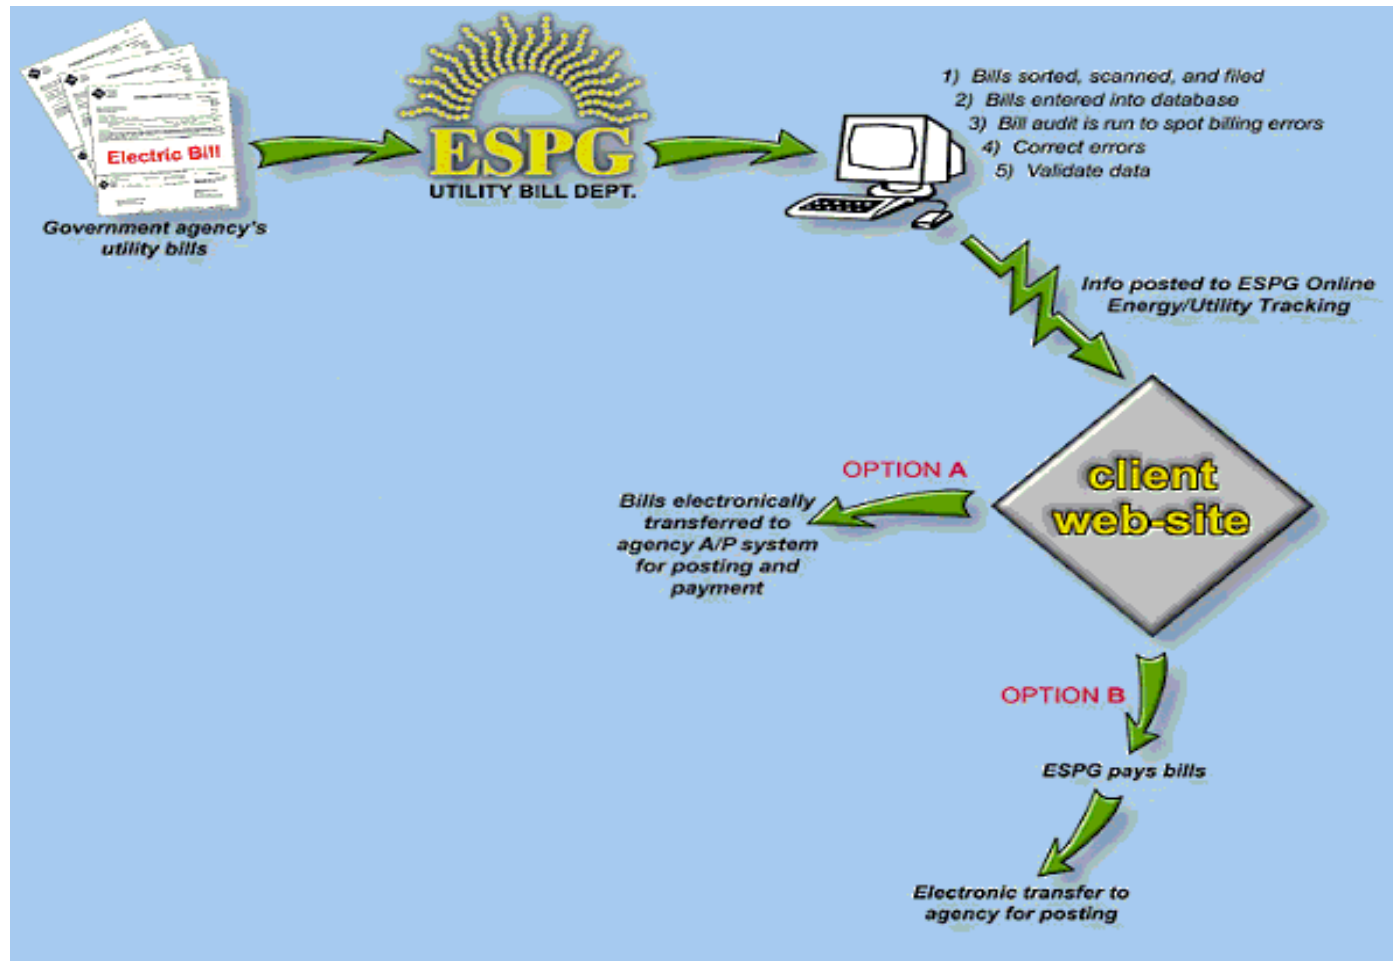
Electric Bill

Government agency's utility bills

ESPG
UTILITY BILL DEPT.

1) Bills sorted, scanned, and filed
2) Bills entered into database
3) Bill audit is run to spot billing errors
4) Correct errors
5) Validate data

Info posted to ESPG Online Energy/Utility Tracking

client web-site

OPTION A

Bills electronically transferred to agency A/P system for posting and payment

OPTION B

ESPG pays bills

Electronic transfer to agency for posting